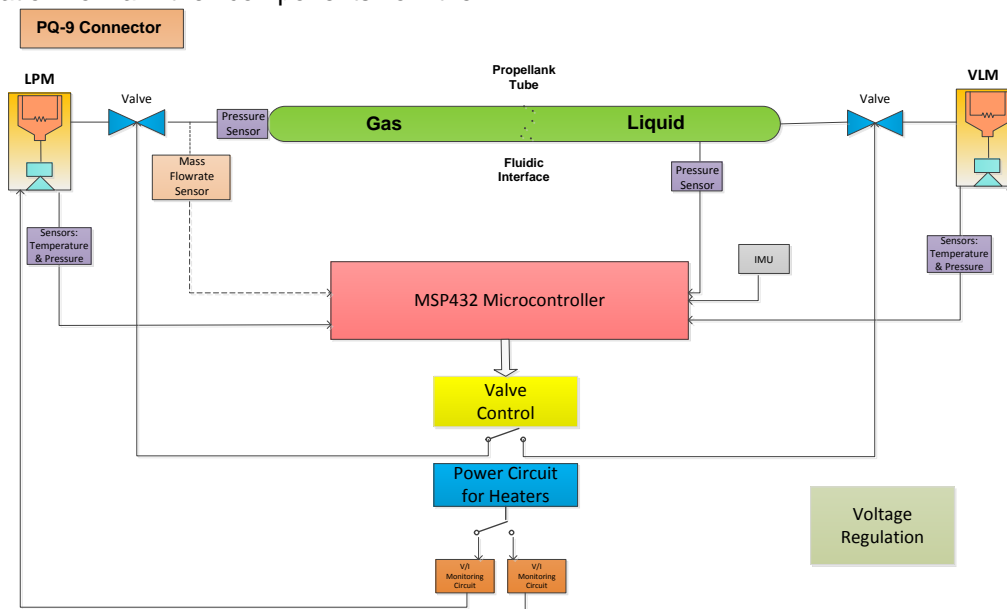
PQ-9 Connector

LPM

Valve

Pressure Sensor

Propellank Tube

Gas

Liquid

Valve

VLM

Mass Flowrate Sensor

Fluidic Interface

Pressure Sensor

Sensors: Temperature & Pressure

IMU

Sensors: Temperature & Pressure

MSP432 Microcontroller

Valve Control

Power Circuit for Heaters

Voltage Regulation

V/I Monitoring Circuit

V/I Monitoring Circuit